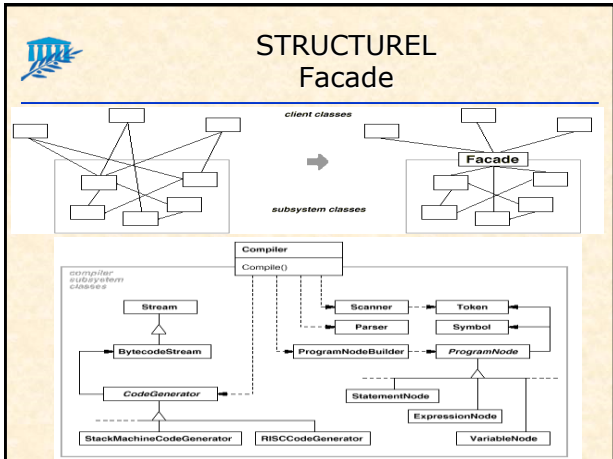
STRUCTUREL
Facade

client classes

Facade

subsystem classes

Compiler
Compile()

compiler subsystem classes

Stream

BytecodeStream

CodeGenerator

StackMachineCodeGenerator

RISCCodeGenerator

Scanner

Token

Parser

Symbol

ProgramNodeBuilder

ProgramNode

StatementNode

ExpressionNode

VariableNode